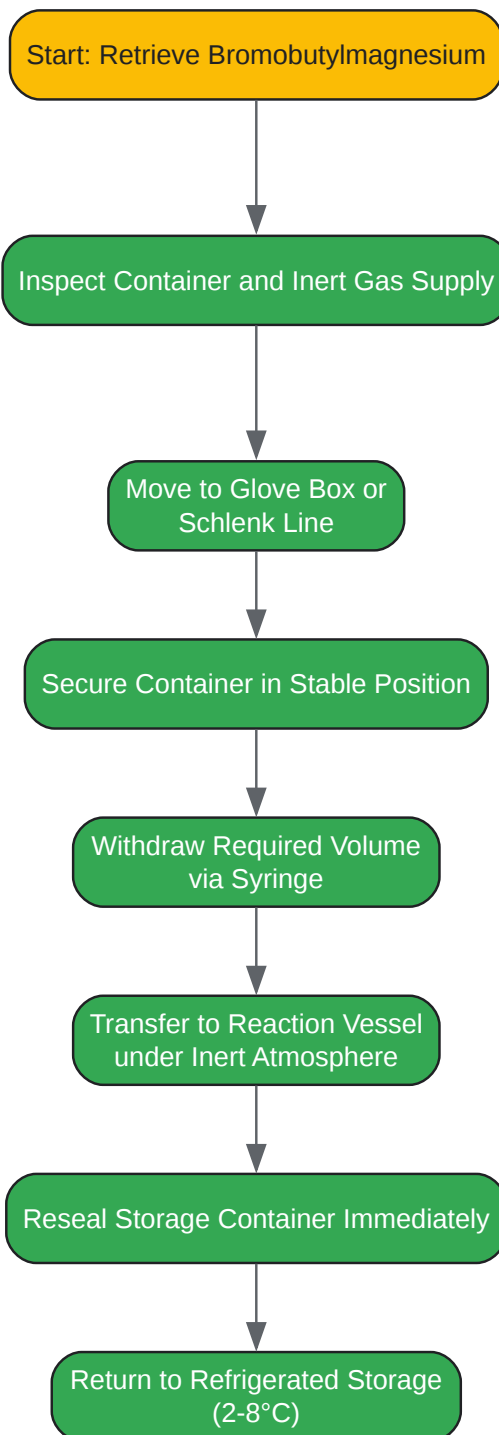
Start: Retrieve Bromobutylmagnesium

Inspect Container and Inert Gas Supply

Move to Glove Box or Schlenk Line

Secure Container in Stable Position

Withdraw Required Volume via Syringe

Transfer to Reaction Vessel under Inert Atmosphere

Reseal Storage Container Immediately

Return to Refrigerated Storage (2-8°C)